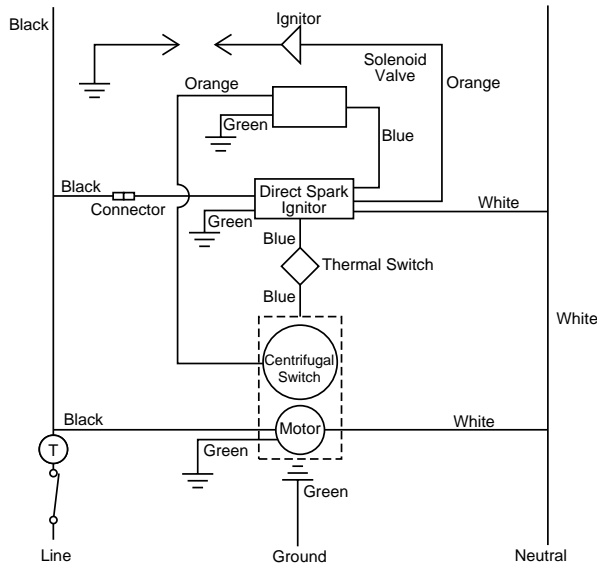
Black

Ignitor

Solenoid Valve

Orange

Orange

Green

Blue

Black

Connector

Direct Spark Ignitor

White

Green

Blue

Thermal Switch

Blue

White

Centrifugal Switch

Black

White

T

Motor

Green

Green

Line

Ground

Neutral